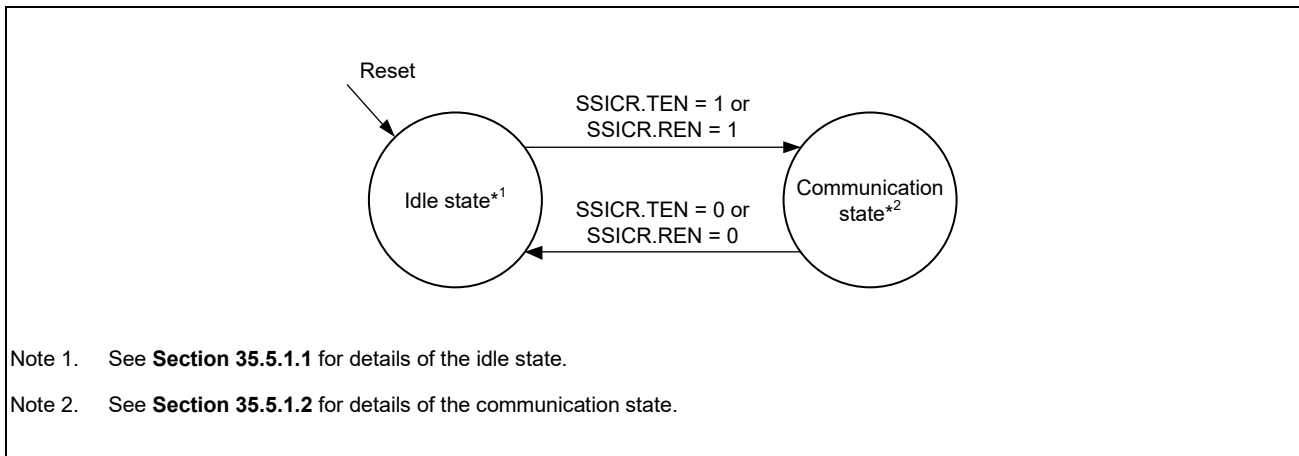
Reset

SSICR.TEN = 1 or
SSICR.REN = 1

Idle state*$^1$

Communication state*$^2$

SSICR.TEN = 0 or
SSICR.REN = 0

Note 1. See **Section 35.5.1.1** for details of the idle state.

Note 2. See **Section 35.5.1.2** for details of the communication state.